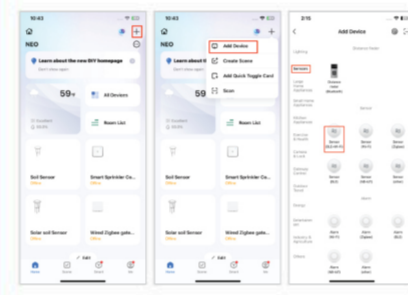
10:43

NEO

Learn about the new DIY homepage

59°

All Devices

Room List

Soil Sensor

Smart Sprinkler Co...

Solar soil Sensor

Wired Zigbee gate...

Edit

Home

10:43

NEO

Add Device

Create Scene

Add Quick Toggle Card

Scan

2:15

Add Device

Lighting

Sensors

Large Home Appliances

Small Home Appliances

Kitchen Appliances

Exercise & Health

Camera & Lock

Gateway Control

Outdoor Travel

Energy

Agriculture

Others

Alarm

Sensor

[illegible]